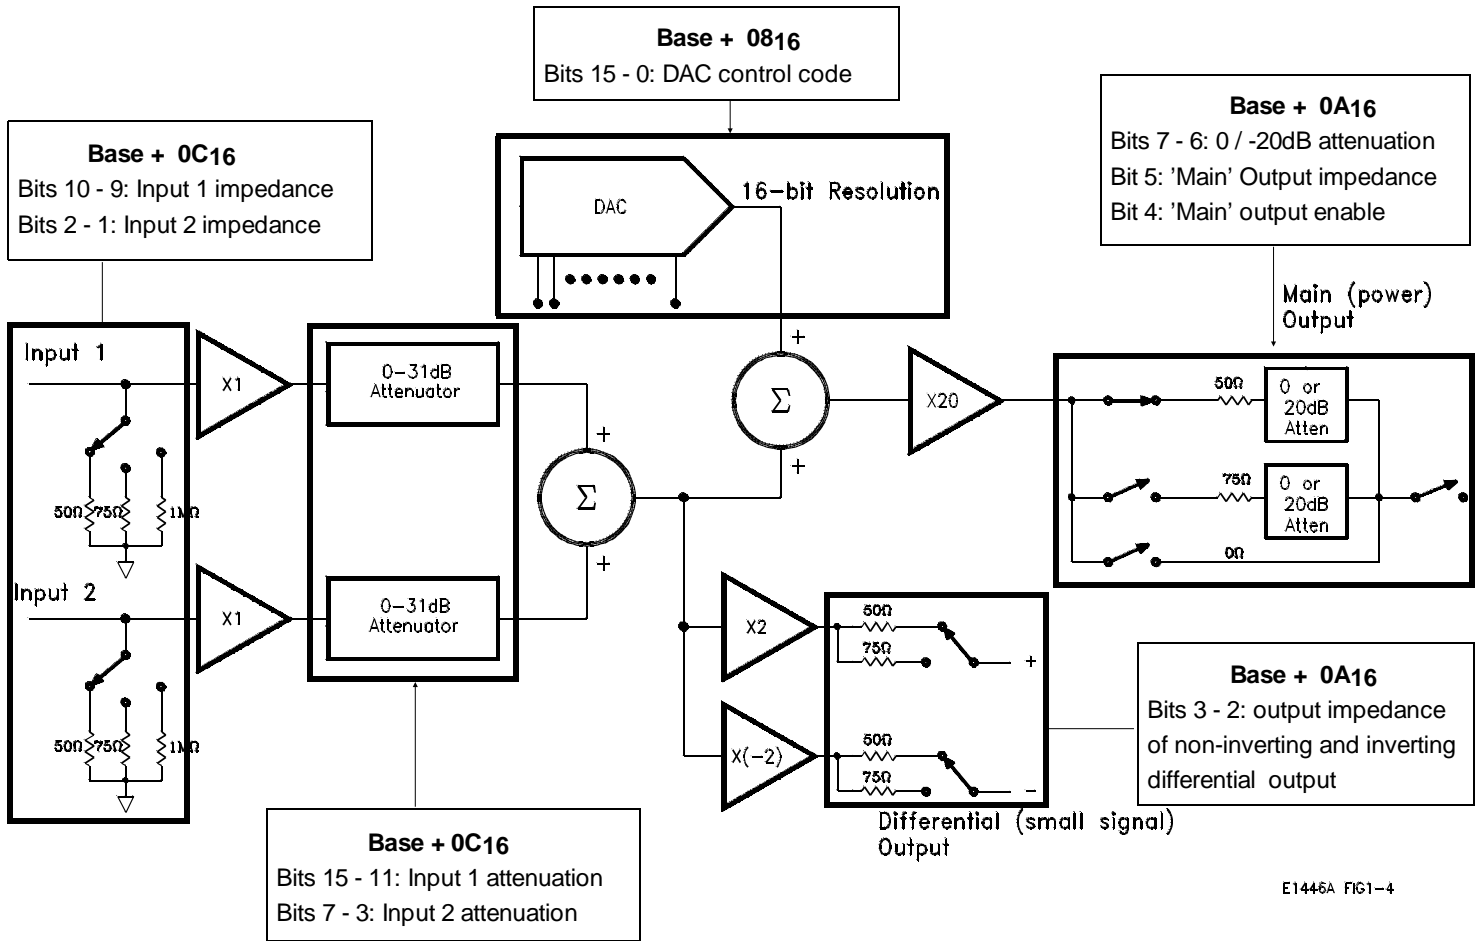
Base + $08_{16}$
Bits 15 - 0: DAC control code

Base + $0C_{16}$
Bits 10 - 9: Input 1 impedance
Bits 2 - 1: Input 2 impedance

DAC
16-bit Resolution

Base + $0A_{16}$
Bits 7 - 6: 0 / -20dB attenuation
Bit 5: 'Main' Output impedance
Bit 4: 'Main' output enable

Main (power)
Output

Input 1
X1
0-31dB
Attenuator
50Ω 75Ω 1MΩ

+
Σ
+
Σ
+
+
X20

50Ω
0 or
20dB
Atten
75Ω
0 or
20dB
Atten
0Ω

Input 2
X1
0-31dB
Attenuator
50Ω 75Ω 1MΩ

X2
50Ω
75Ω
+
X(-2)
50Ω
75Ω
−

Base + $0A_{16}$
Bits 3 - 2: output impedance of non-inverting and inverting differential output

Differential (small signal)
Output

Base + $0C_{16}$
Bits 15 - 11: Input 1 attenuation
Bits 7 - 3: Input 2 attenuation

E1446A FIG1-4